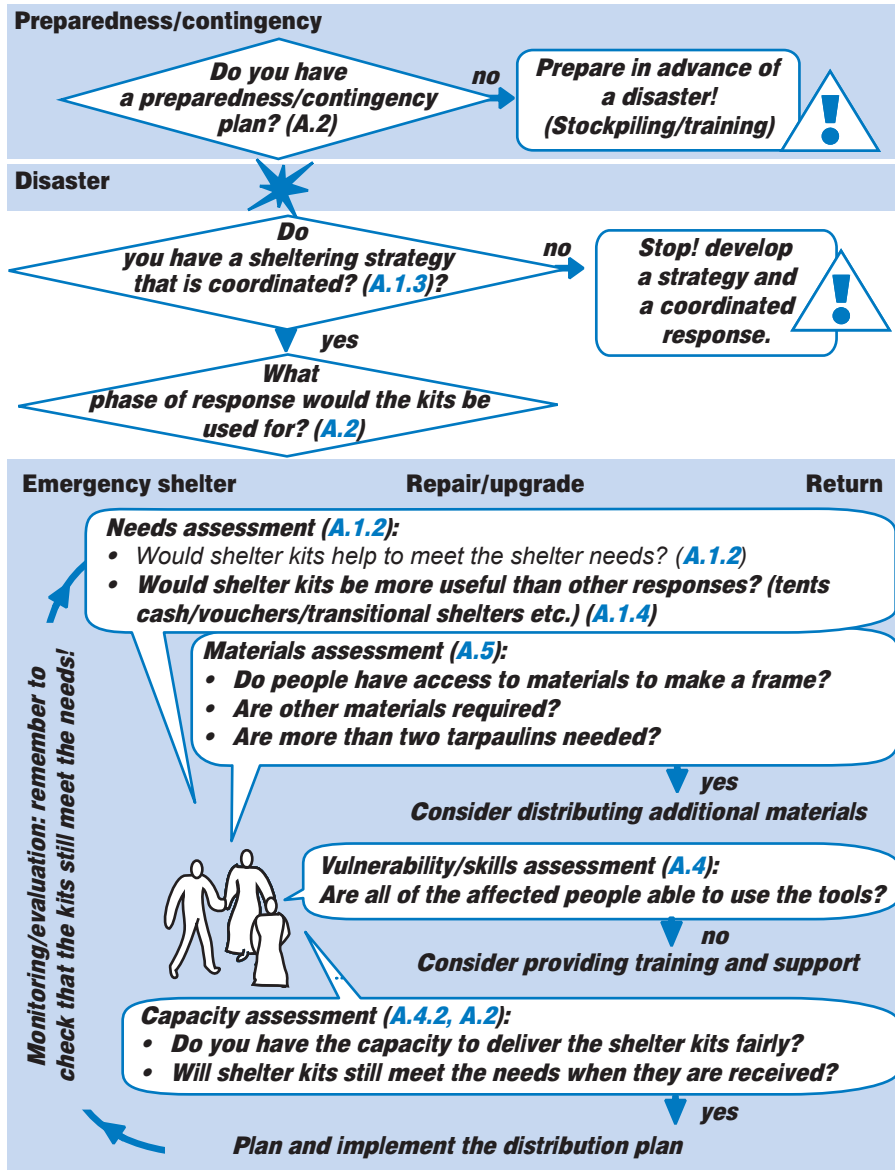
Preparedness/contingency

Do you have a preparedness/contingency plan? (A.2)

no

Prepare in advance of a disaster! (Stockpiling/training)

Disaster

Do you have a sheltering strategy that is coordinated? (A.1.3)?

no

Stop! develop a strategy and a coordinated response.

yes

What phase of response would the kits be used for? (A.2)

Emergency shelter

Repair/upgrade

Return

Needs assessment (A.1.2):
• Would shelter kits help to meet the shelter needs? (A.1.2)
• Would shelter kits be more useful than other responses? (tents cash/vouchers/transitional shelters etc.) (A.1.4)

Materials assessment (A.5):
• Do people have access to materials to make a frame?
• Are other materials required?
• Are more than two tarpaulins needed?

yes

Consider distributing additional materials

Vulnerability/skills assessment (A.4):
Are all of the affected people able to use the tools?

no

Consider providing training and support

Capacity assessment (A.4.2, A.2):
• Do you have the capacity to deliver the shelter kits fairly?
• Will shelter kits still meet the needs when they are received?

yes

Plan and implement the distribution plan

Monitoring/evaluation: remember to check that the kits still meet the needs!